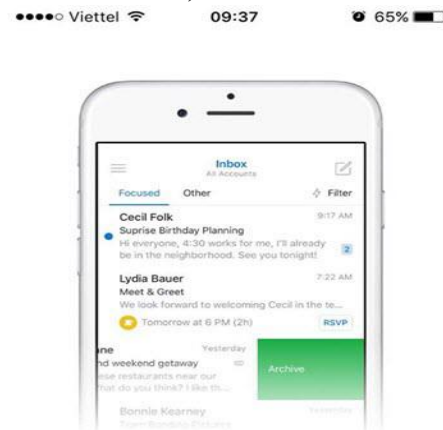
●●●●○ Viettel 09:37 65%

Inbox
All Accounts

Focused Other Filter

Cecil Folk 9:17 AM
Suprise Birthday Planning
Hi everyone, 4:30 works for me, I'll already be in the neighborhood. See you tonight! 2

Lydia Bauer 7:22 AM
Meet & Greet
We look forward to welcoming Cecil in the te...
Tomorrow at 6 PM (2h) RSVP

ne Yesterday
nd weekend getaway
ese restaurants near our
hat do you think? I like th...

Archive

Bonnie Kearney
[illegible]